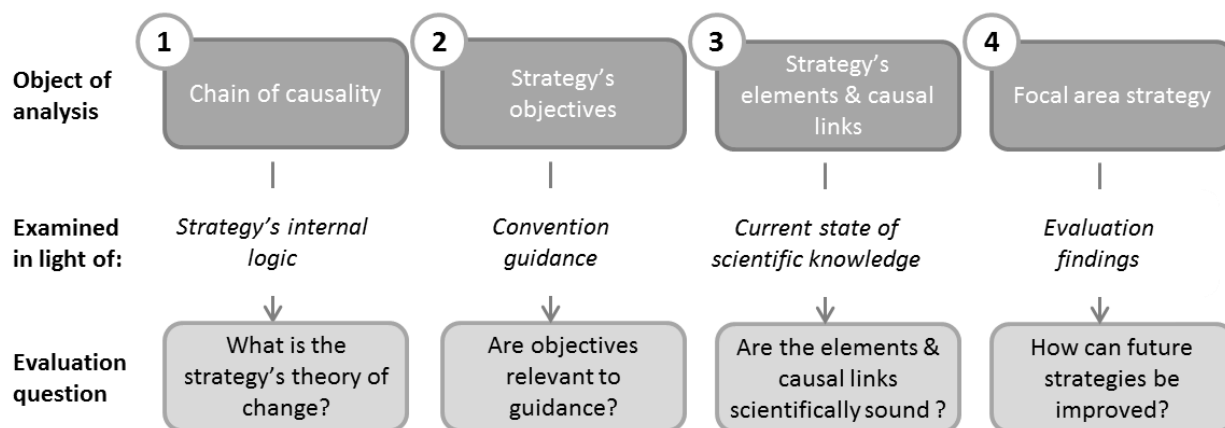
Object of analysis

1
Chain of causality

2
Strategy's objectives

3
Strategy's elements & causal links

4
Focal area strategy

Examined in light of:

*Strategy's internal logic*

*Convention guidance*

*Current state of scientific knowledge*

*Evaluation findings*

Evaluation question

What is the strategy's theory of change?

Are objectives relevant to guidance?

Are the elements & causal links scientifically sound ?

How can future strategies be improved?